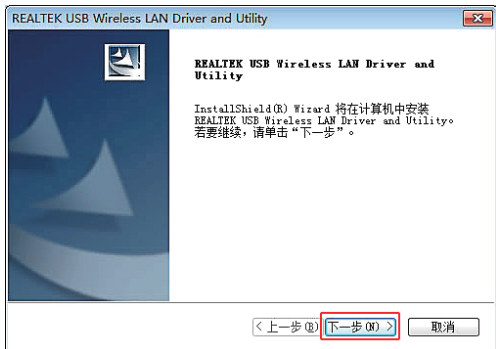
REALTEK USB Wireless LAN Driver and Utility

REALTEK USB Wireless LAN Driver and Utility

InstallShield(R) Wizard 将在计算机中安装 REALTEK USB Wireless LAN Driver and Utility。若要继续，请单击“下一步”。

< 上一步(B)
下一步(N) >
取消